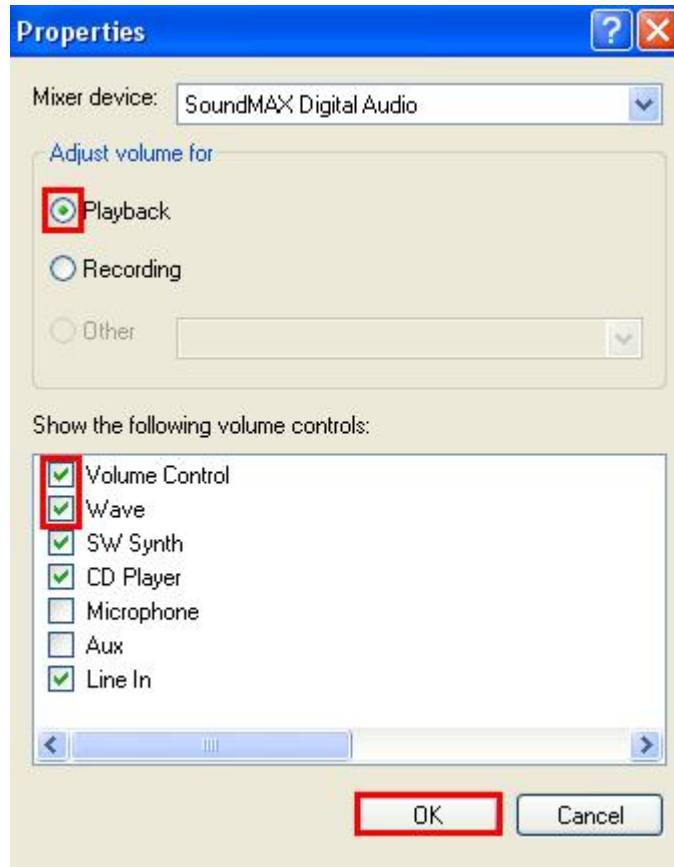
Properties

Mixer device: SoundMAX Digital Audio

Adjust volume for

Playback

Recording

Other

Show the following volume controls:

Volume Control
Wave
SW Synth
CD Player
Microphone
Aux
Line In

OK
Cancel